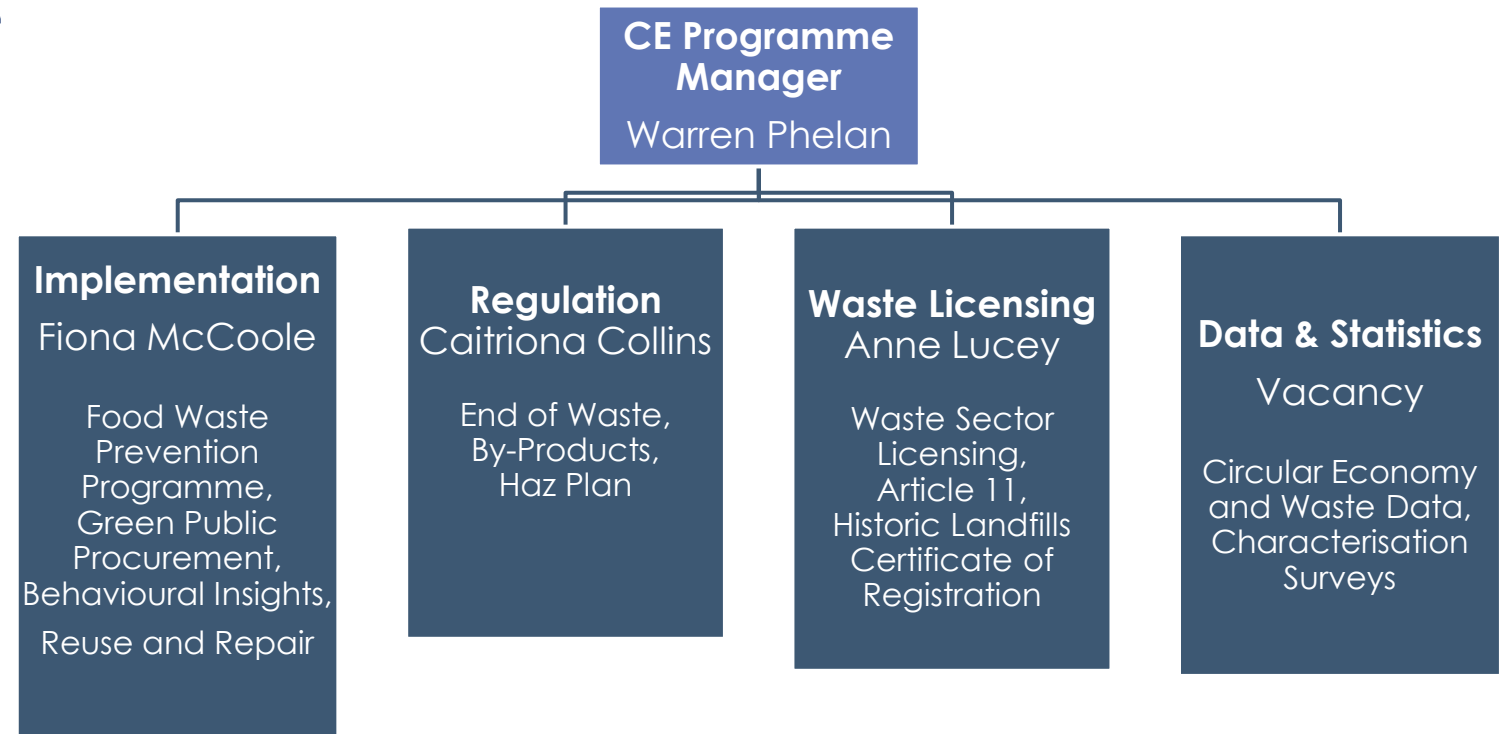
CE Programme Manager
Warren Phelan

Implementation
Fiona McCoole

Food Waste Prevention Programme, Green Public Procurement, Behavioural Insights, Reuse and Repair

Regulation
Caitriona Collins

End of Waste, By-Products, Haz Plan

Waste Licensing
Anne Lucey

Waste Sector Licensing, Article 11, Historic Landfills Certificate of Registration

Data & Statistics
Vacancy

Circular Economy and Waste Data, Characterisation Surveys